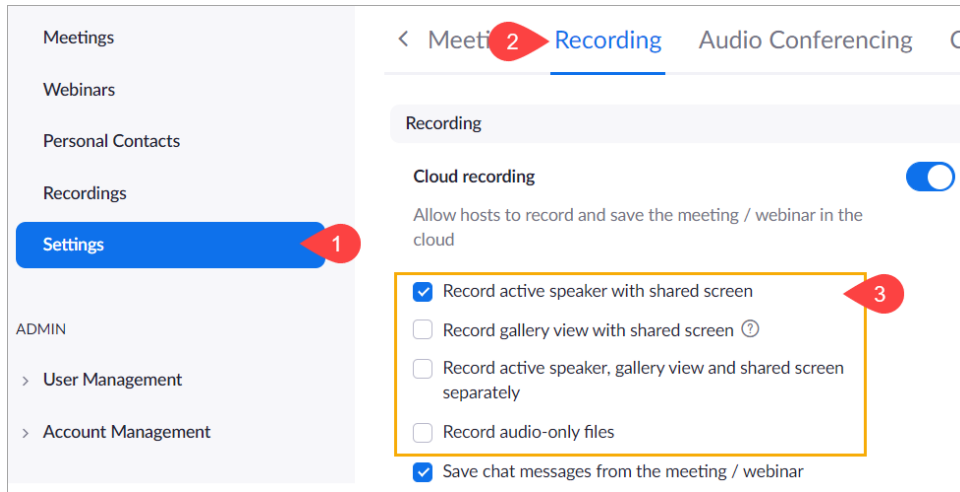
Meetings

Webinars

Personal Contacts

Recordings

Settings

1

ADMIN

User Management

Account Management

< Meeti 2 Recording Audio Conferencing C

Recording

Cloud recording

Allow hosts to record and save the meeting / webinar in the cloud

Record active speaker with shared screen

3

Record gallery view with shared screen ?

Record active speaker, gallery view and shared screen separately

Record audio-only files

Save chat messages from the meeting / webinar